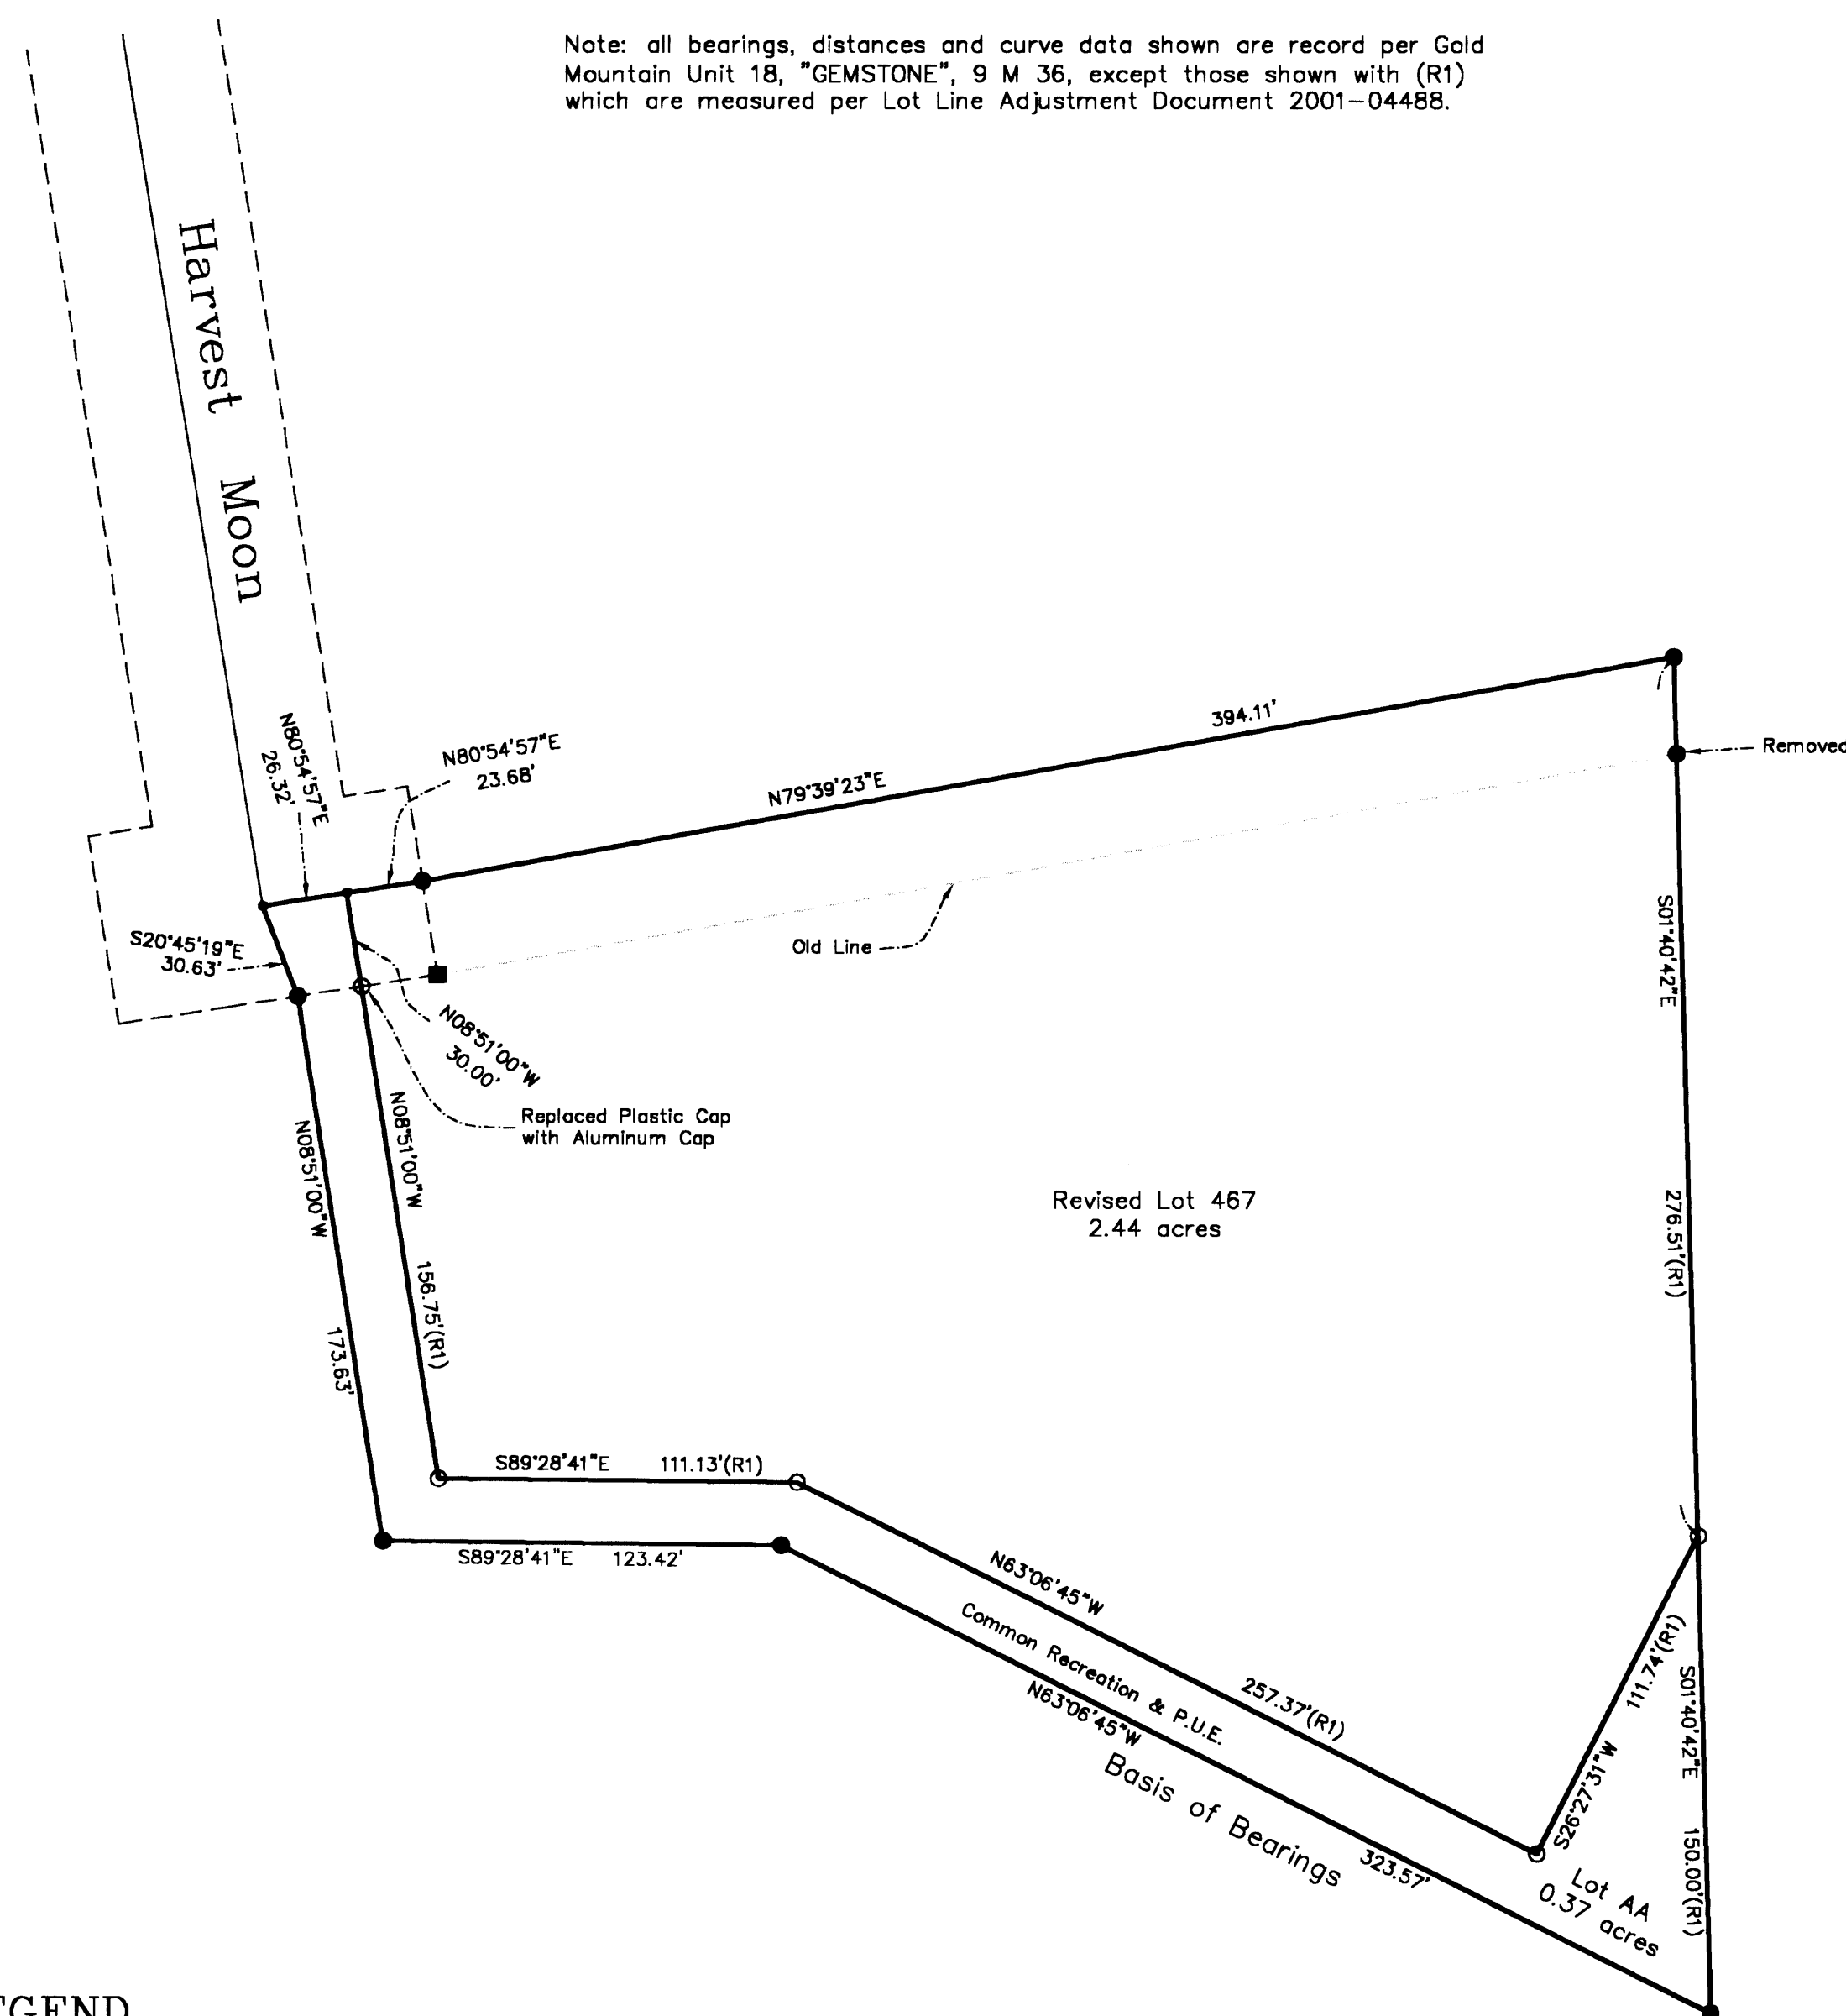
Note: all bearings, distances and curve data shown are record per Gold Mountain Unit 18, "GEMSTONE", 9 M 36, except those shown with (R1) which are measured per Lot Line Adjustment Document 2001-04488.

Harvest Moon

394.11'

Removed

N79°39'23"E

N80°54'57"E
23.68'

N80°54'57"E
26.32'

S20°45'19"E
30.63'

Old Line

S01°40'42"E

N08°51'00"W
30.00'

Replaced Plastic Cap with Aluminum Cap

N08°51'00"W

N08°51'00"W

Revised Lot 467
2.44 acres

276.51'(R1)

156.75'(R1)

173.63'

S89°28'41"E 111.13'(R1)

S89°28'41"E 123.42'

N63°06'45"W

Common Recreation & P.U.E.

257.37'(R1)

N63°06'45"W

111.74'(R1)

S01°40'42"E

Basis of Bearings

S26°27'31"W

323.57'

Lot AA
0.37 acres

150.00'(R1)

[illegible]GEND